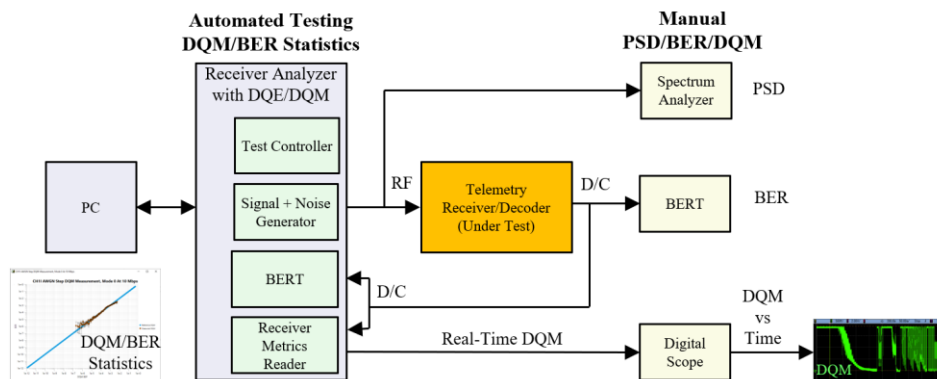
Automated Testing
DQM/BER Statistics

Manual
PSD/BER/DQM

Receiver Analyzer with DQE/DQM

Test Controller

Signal + Noise Generator

BERT

Receiver Metrics Reader

PC

DQM/BER Statistics

RF

Telemetry Receiver/Decoder (Under Test)

D/C

D/C

Real-Time DQM

Spectrum Analyzer

PSD

BERT

BER

Digital Scope

DQM vs Time

DQM